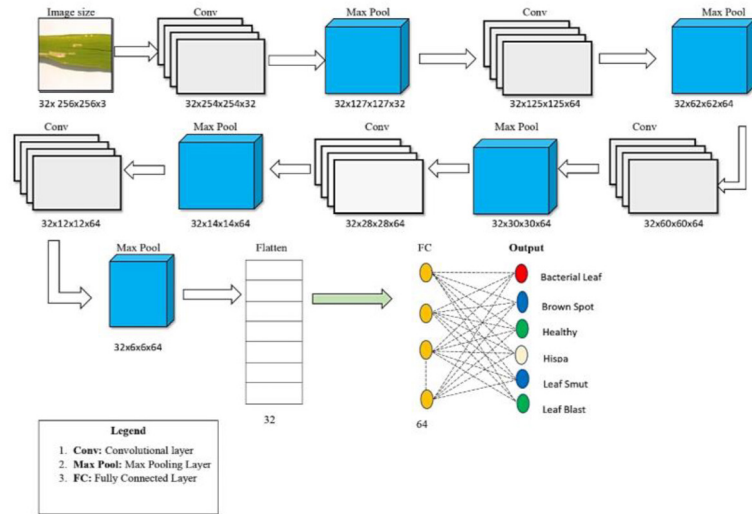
Image size
32x 256x256x3

Conv
32x254x254x32

Max Pool
32x127x127x32

Conv
32x125x125x64

Max Pool
32x62x62x64

Conv
32x60x60x64

Max Pool
32x30x30x64

Conv
32x28x28x64

Max Pool
32x14x14x64

Conv
32x12x12x64

Max Pool
32x6x6x64

Flatten
32

FC
64

Output
Bacterial Leaf
Brown Spot
Healthy
Hispa
Leaf Smut
Leaf Blast

Legend
1. Conv: Convolutional layer
2. Max Pool: Max Pooling Layer
3. FC: Fully Connected Layer